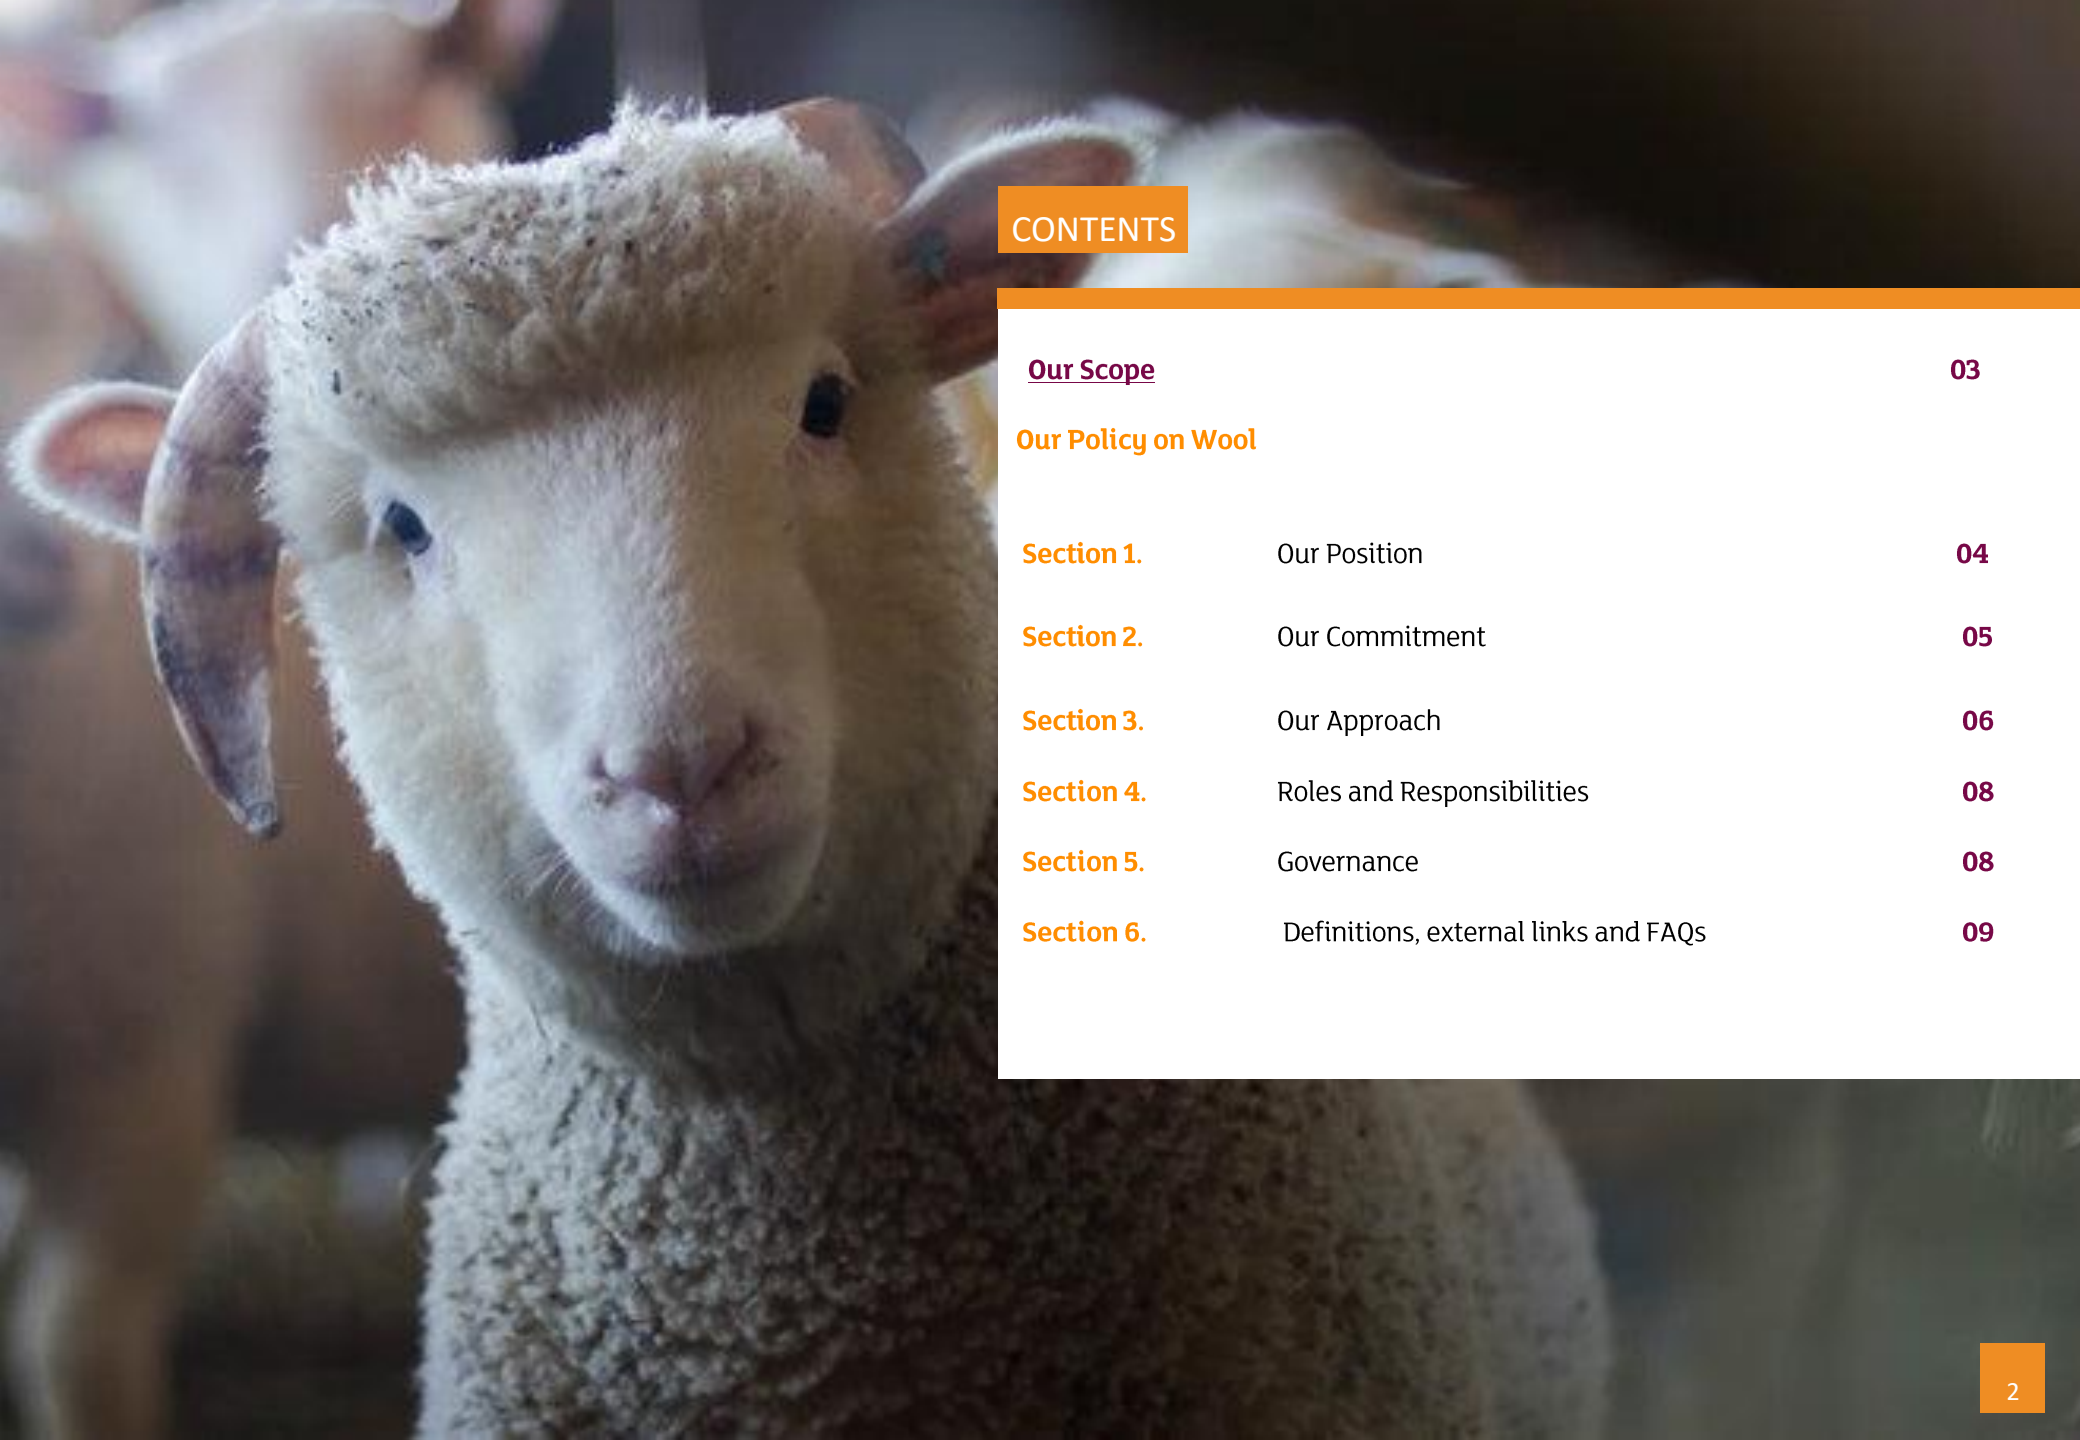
CONTENTS

Our Scope 03

Our Policy on Wool

| | | |
|---|---|---|
| Section 1. | Our Position | 04 |
| Section 2. | Our Commitment | 05 |
| Section 3. | Our Approach | 06 |
| Section 4. | Roles and Responsibilities | 08 |
| Section 5. | Governance | 08 |
| Section 6. | Definitions, external links and FAQs | 09 |

2